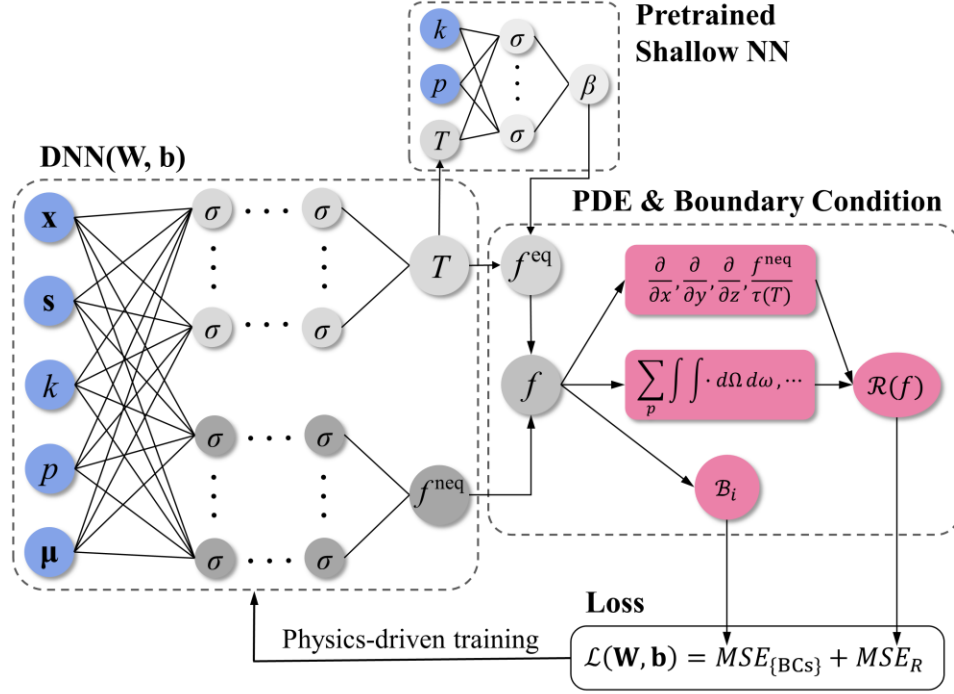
Pretrained Shallow NN

$k$

$p$

$T$

$\sigma$

$\sigma$

$\beta$

DNN(W, b)

$\mathbf{x}$

$\mathbf{s}$

$k$

$p$

$\boldsymbol{\mu}$

$\sigma$ $\sigma$

$\sigma$ $\sigma$

$\sigma$ $\sigma$

$\sigma$ $\sigma$

$T$

$f^{\text{neq}}$

PDE & Boundary Condition

$f^{\text{eq}}$

$f$

$\frac{\partial}{\partial x}, \frac{\partial}{\partial y}, \frac{\partial}{\partial z}, \frac{f^{\text{neq}}}{\tau(T)}$

$\sum_p \int\int \cdot \, d\Omega \, d\omega, \cdots$

$\mathcal{R}(f)$

$\mathcal{B}_i$

Loss

Physics-driven training

$\mathcal{L}(\mathbf{W}, \mathbf{b}) = MSE_{\{\text{BCs}\}} + MSE_R$